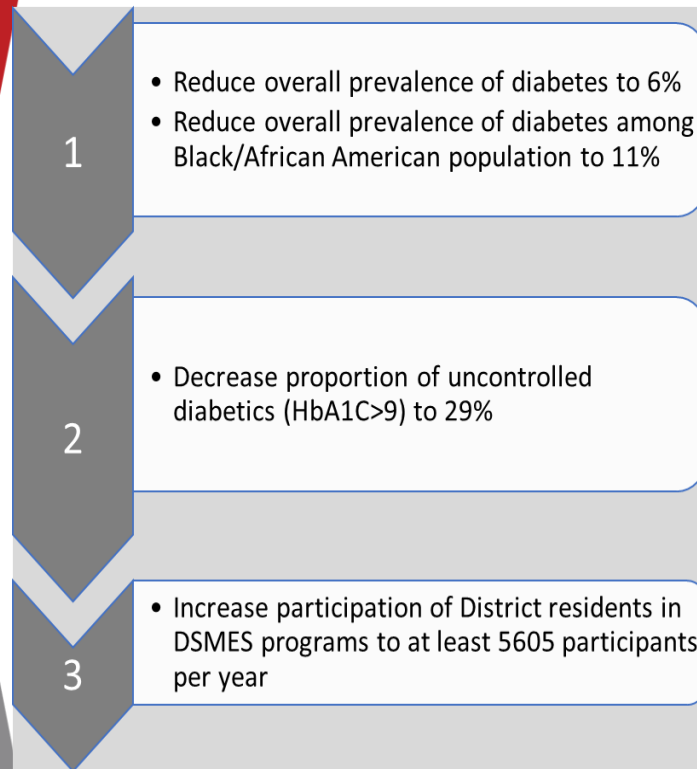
1

- Reduce overall prevalence of diabetes to 6%
- Reduce overall prevalence of diabetes among Black/African American population to 11%

2

- Decrease proportion of uncontrolled diabetics (HbA1C>9) to 29%

3

- Increase participation of District residents in DSMES programs to at least 5605 participants per year